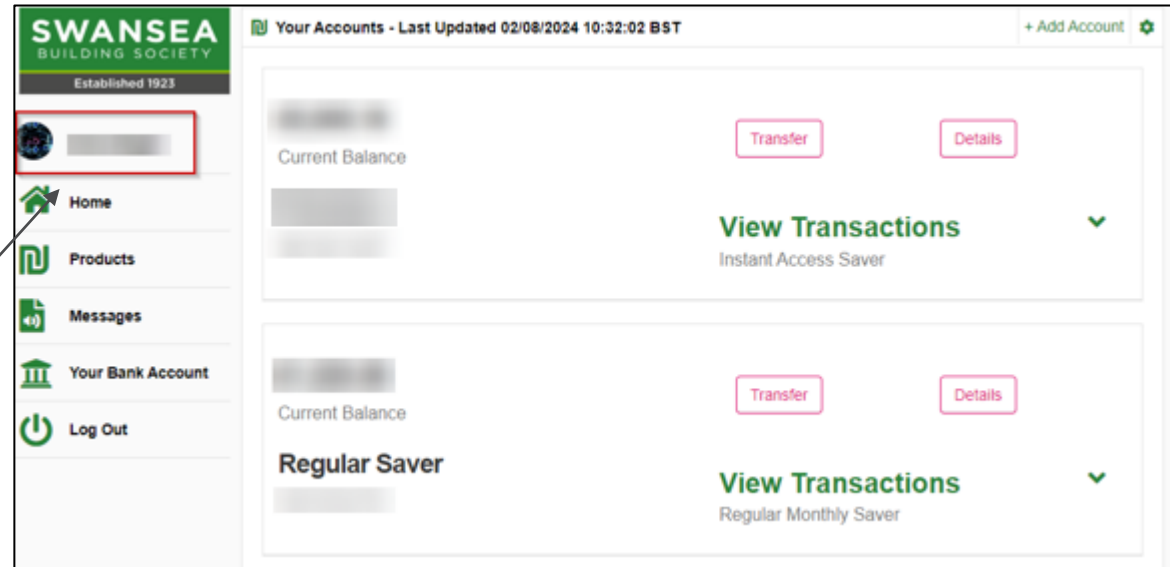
SWANSEA
BUILDING SOCIETY
Established 1923

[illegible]

Home
Products
Messages
Your Bank Account
Log Out

Your Accounts - Last Updated 02/08/2024 10:32:02 BST

+ Add Account

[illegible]
Current Balance
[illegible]
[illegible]

Transfer
Details

View Transactions
Instant Access Saver

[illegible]
Current Balance
Regular Saver
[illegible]

Transfer
Details

View Transactions
Regular Monthly Saver